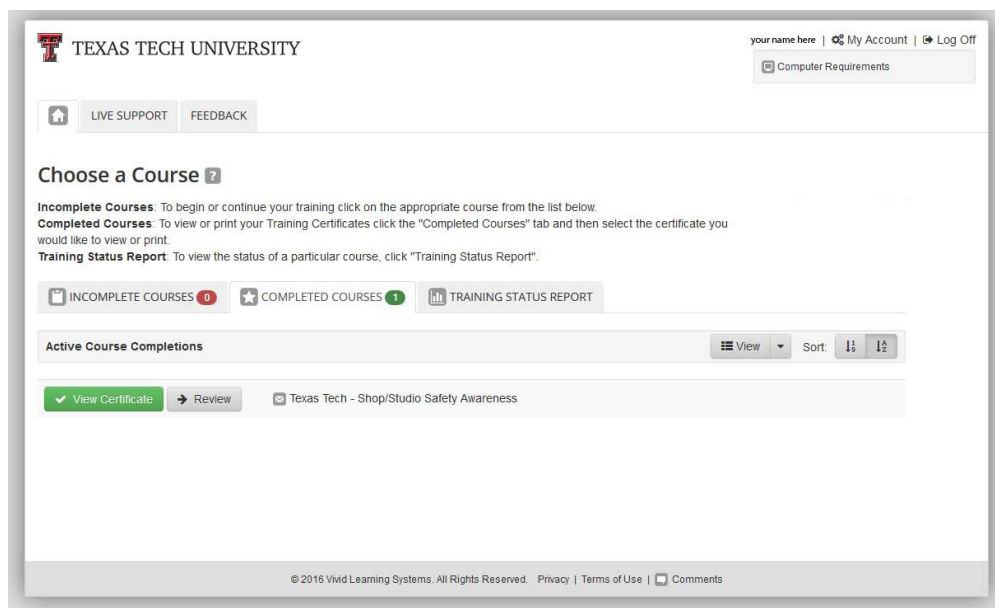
TEXAS TECH UNIVERSITY

your name here | My Account | Log Off

Computer Requirements

LIVE SUPPORT FEEDBACK

Choose a Course

**Incomplete Courses**: To begin or continue your training click on the appropriate course from the list below.
**Completed Courses**: To view or print your Training Certificates click the "Completed Courses" tab and then select the certificate you would like to view or print.
**Training Status Report**: To view the status of a particular course, click "Training Status Report".

INCOMPLETE COURSES 0 COMPLETED COURSES 1 TRAINING STATUS REPORT

Active Course Completions

View Sort:

View Certificate Review Texas Tech - Shop/Studio Safety Awareness

© 2016 Vivid Learning Systems. All Rights Reserved. Privacy | Terms of Use | Comments